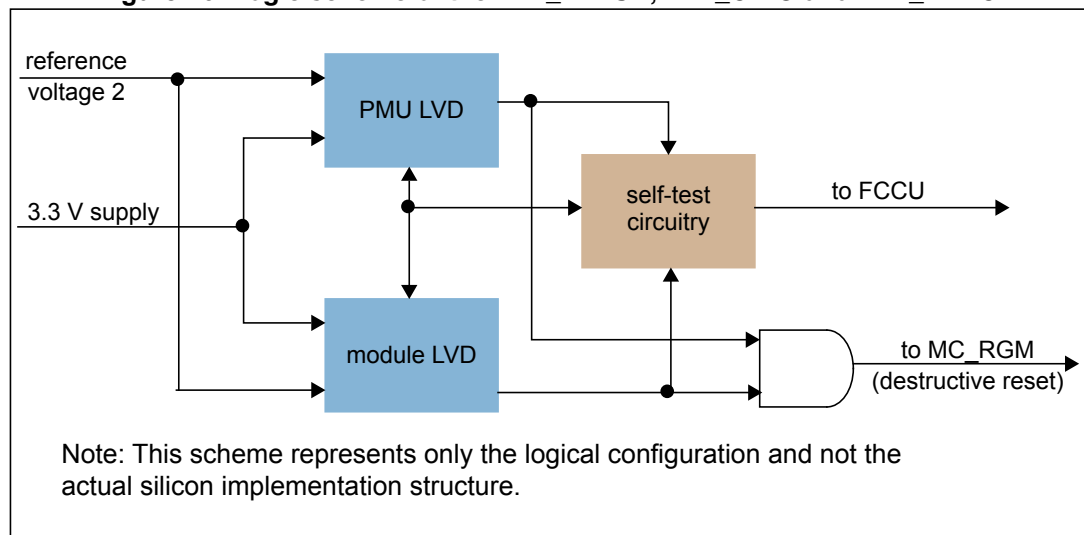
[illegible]

reference voltage 2

PMU LVD

3.3 V supply

self-test circuitry

to FCCU

module LVD

to MC_RGM (destructive reset)

Note: This scheme represents only the logical configuration and not the actual silicon implementation structure.